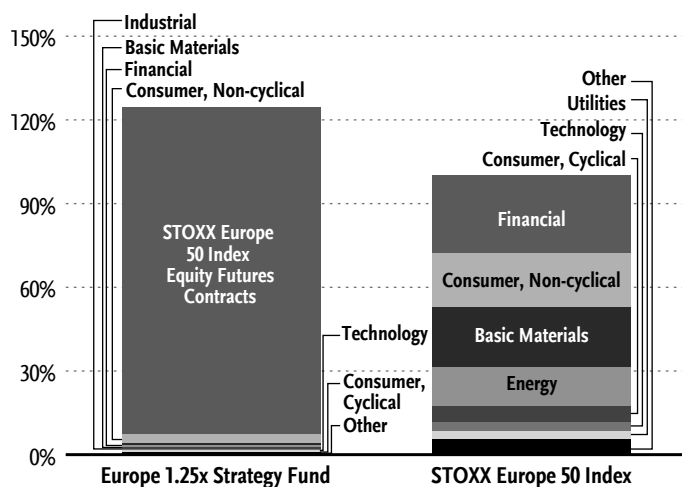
150%
120%
90%
60%
30%
0%

Industrial
Basic Materials
Financial
Consumer, Non-cyclical

STOXX Europe 50 Index Equity Futures Contracts

Technology
Consumer, Cyclical
Other

Other
Utilities
Technology
Consumer, Cyclical

Financial
Consumer, Non-cyclical
Basic Materials
Energy

Europe 1.25x Strategy Fund
STOXX Europe 50 Index